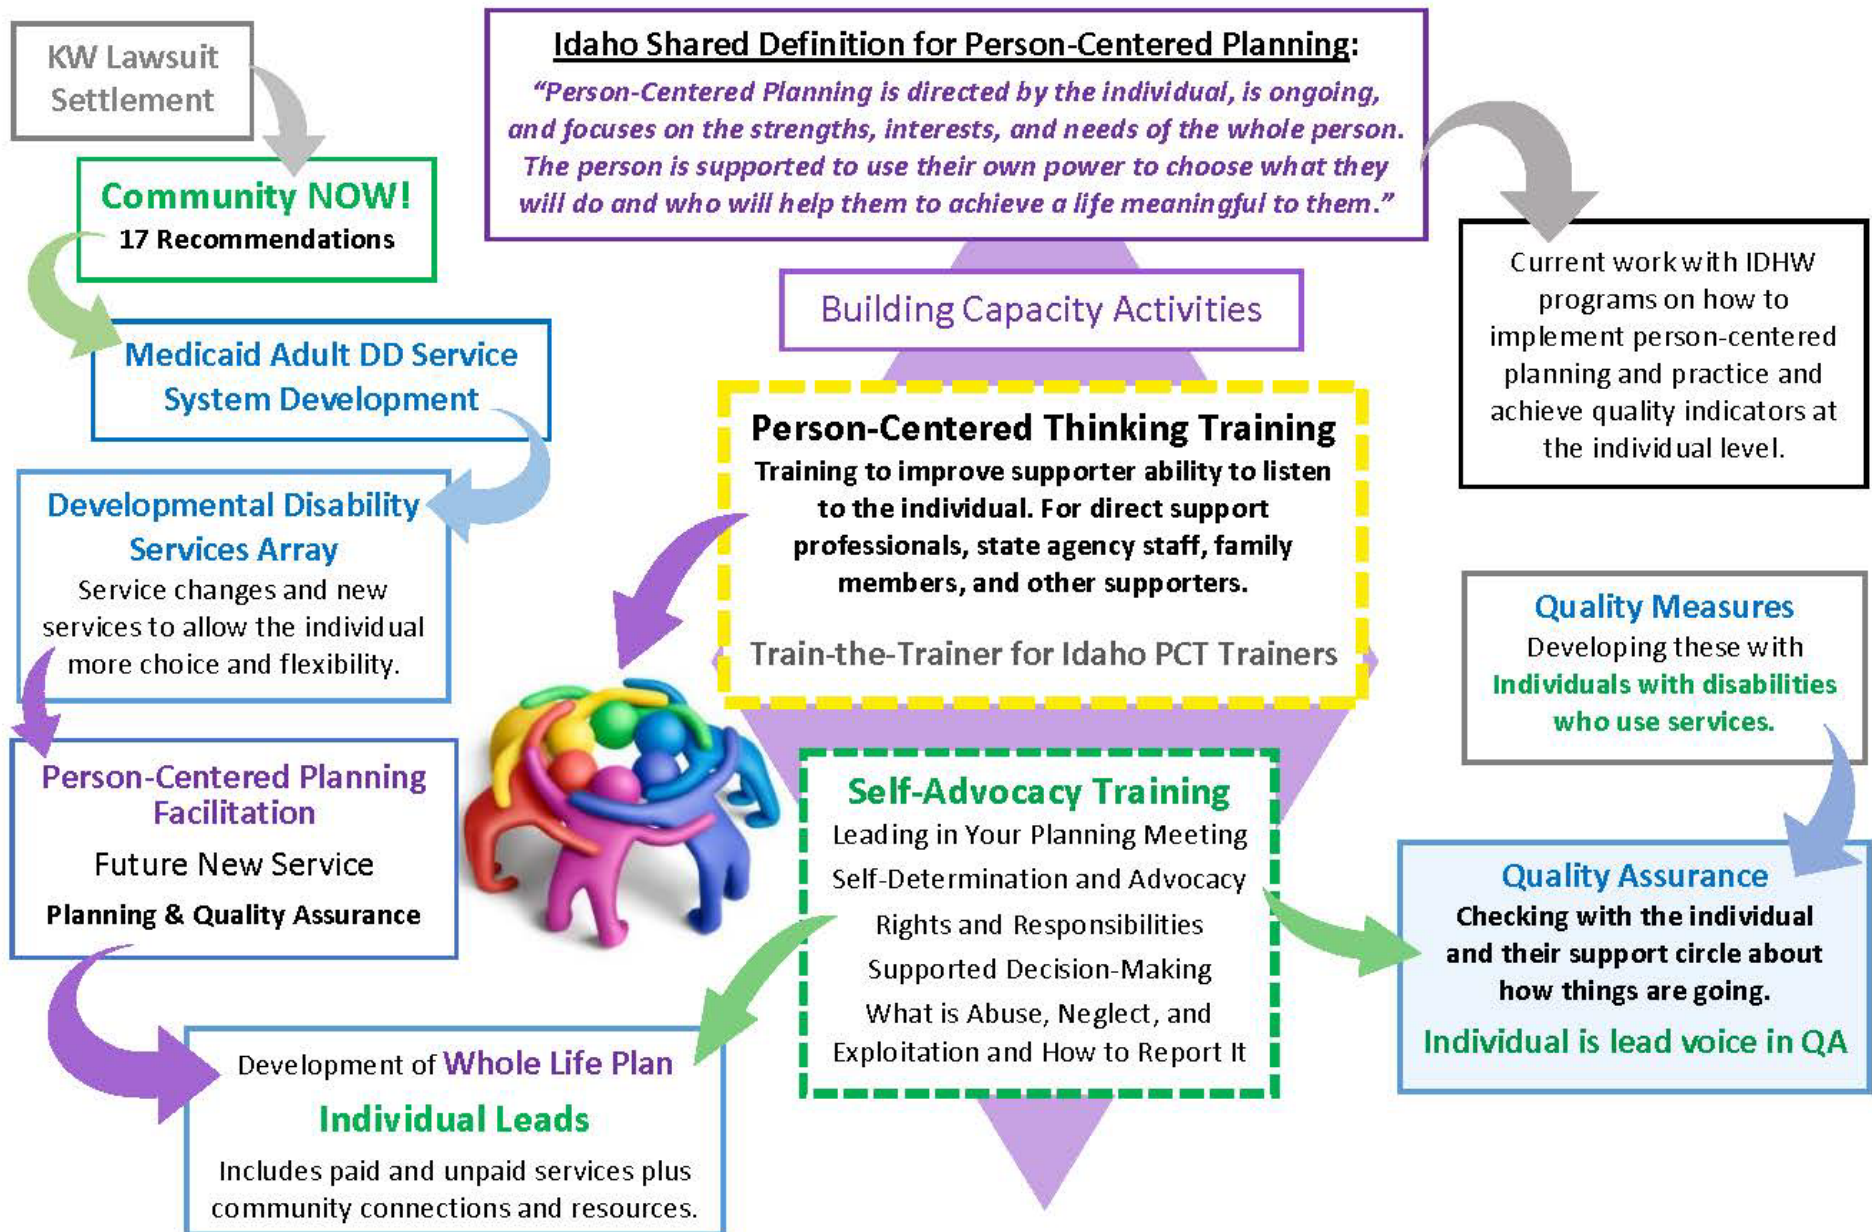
KW Lawsuit Settlement

Community NOW!
17 Recommendations

Medicaid Adult DD Service System Development

Developmental Disability Services Array
Service changes and new services to allow the individual more choice and flexibility.

Person-Centered Planning Facilitation
Future New Service
Planning & Quality Assurance

Development of Whole Life Plan
Individual Leads
Includes paid and unpaid services plus community connections and resources.

Idaho Shared Definition for Person-Centered Planning:
"Person-Centered Planning is directed by the individual, is ongoing, and focuses on the strengths, interests, and needs of the whole person. The person is supported to use their own power to choose what they will do and who will help them to achieve a life meaningful to them."

Building Capacity Activities

Person-Centered Thinking Training
Training to improve supporter ability to listen to the individual. For direct support professionals, state agency staff, family members, and other supporters.

Train-the-Trainer for Idaho PCT Trainers

Self-Advocacy Training
Leading in Your Planning Meeting
Self-Determination and Advocacy
Rights and Responsibilities
Supported Decision-Making
What is Abuse, Neglect, and Exploitation and How to Report It

Current work with IDHW programs on how to implement person-centered planning and practice and achieve quality indicators at the individual level.

Quality Measures
Developing these with Individuals with disabilities who use services.

Quality Assurance
Checking with the individual and their support circle about how things are going.
Individual is lead voice in QA